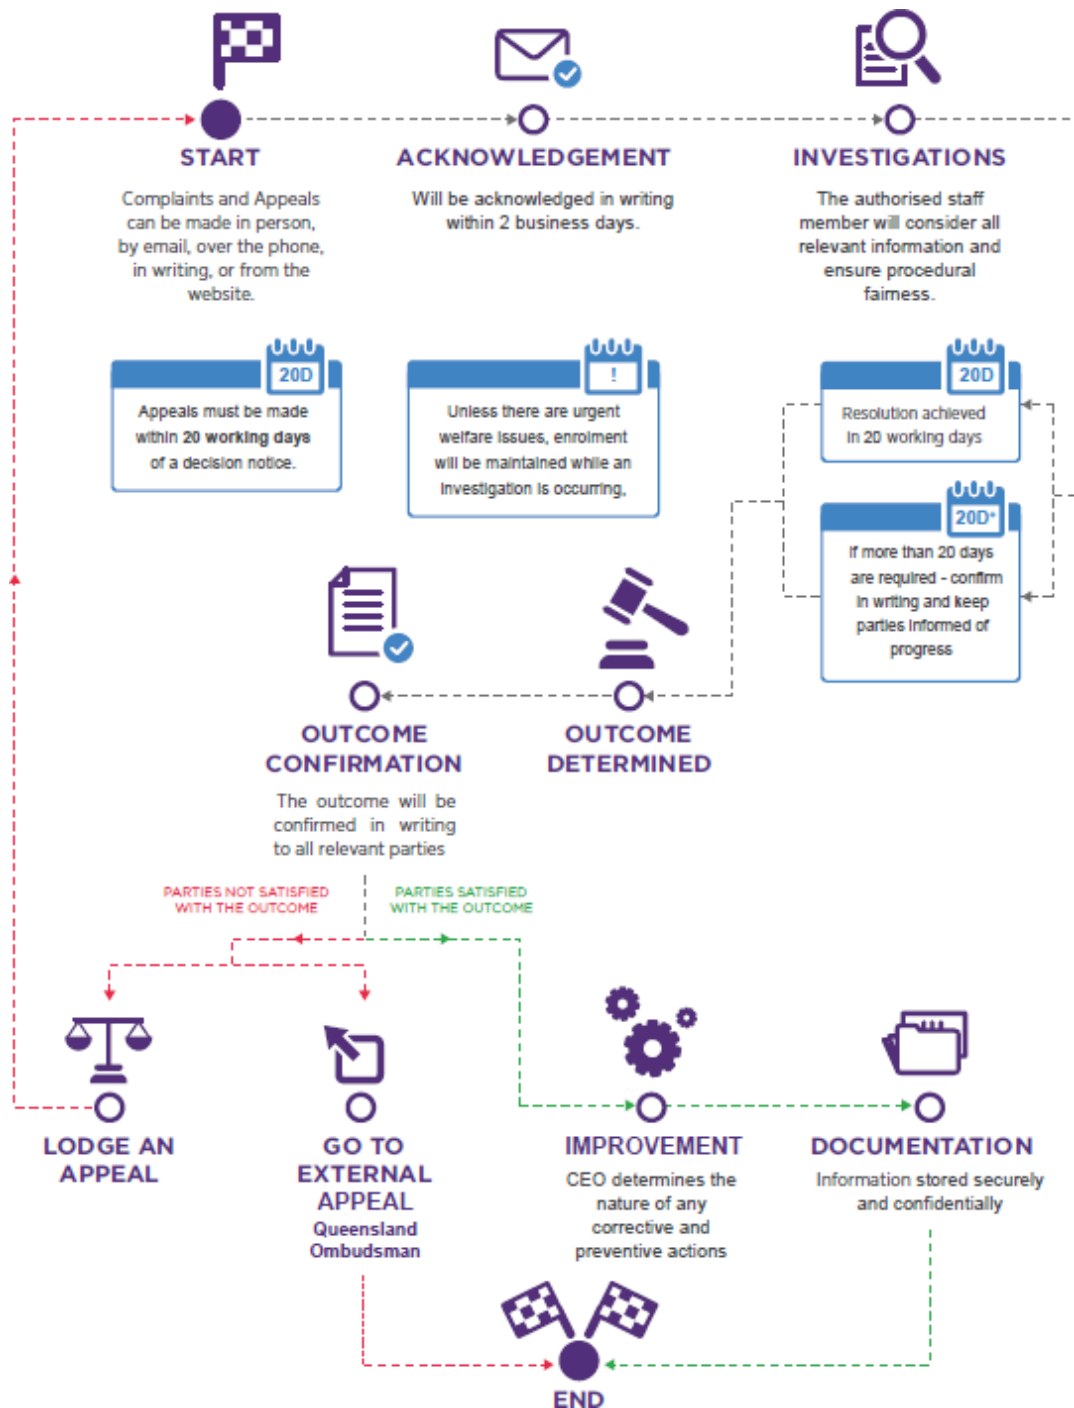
START

Complaints and Appeals can be made in person, by email, over the phone, in writing, or from the website.

ACKNOWLEDGEMENT

Will be acknowledged in writing within 2 business days.

INVESTIGATIONS

The authorised staff member will consider all relevant information and ensure procedural fairness.

20D

Appeals must be made within **20 working days** of a decision notice.

!

Unless there are urgent welfare issues, enrolment will be maintained while an investigation is occurring.

20D

Resolution achieved in 20 working days

20D*

If more than 20 days are required - confirm in writing and keep parties informed of progress

OUTCOME CONFIRMATION

The outcome will be confirmed in writing to all relevant parties

OUTCOME DETERMINED

PARTIES NOT SATISFIED WITH THE OUTCOME

PARTIES SATISFIED WITH THE OUTCOME

LODGE AN APPEAL

GO TO EXTERNAL APPEAL

Queensland Ombudsman

IMPROVEMENT

CEO determines the nature of any corrective and preventive actions

DOCUMENTATION

Information stored securely and confidentially

END